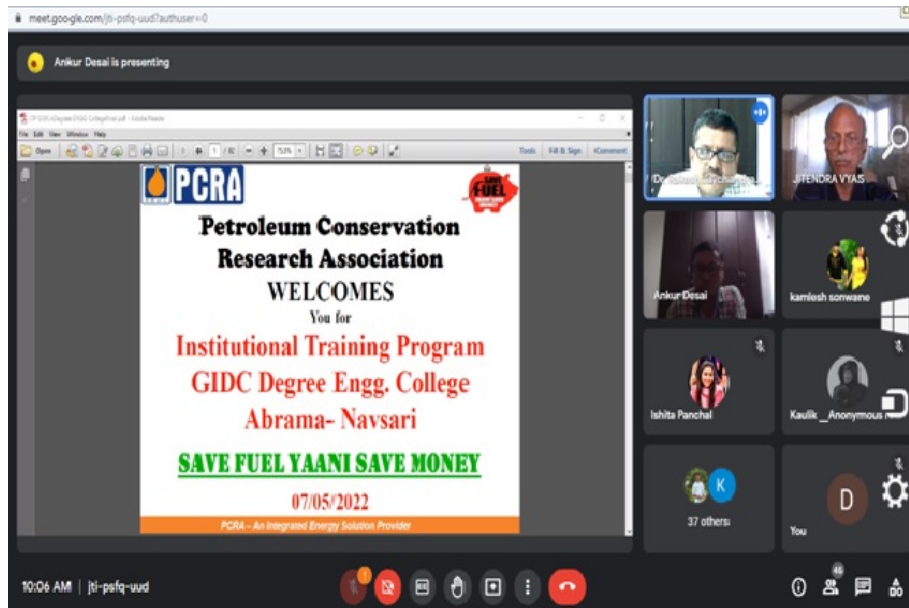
meet.google.com/jti-psfq-uud?authuser=0

Ankur Desai is presenting

File Edit View Window Help

Open

1 / 80

Tools Fill & Sign Comment

PCRA

SAVE FUEL

Petroleum Conservation Research Association

WELCOMES

You for

Institutional Training Program

GIDC Degree Engg. College

Abrama- Navsari

SAVE FUEL YAANI SAVE MONEY

07/05/2022

PCRA – An Integrated Energy Solution Provider

Dr. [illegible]

JITENDRA VYAS

Ankur Desai

kamlesh sonwane

Ishita Panchal

Kaulik _Anonymous

K

37 others

D

You

10:06 AM | jti-psfq-uud

46